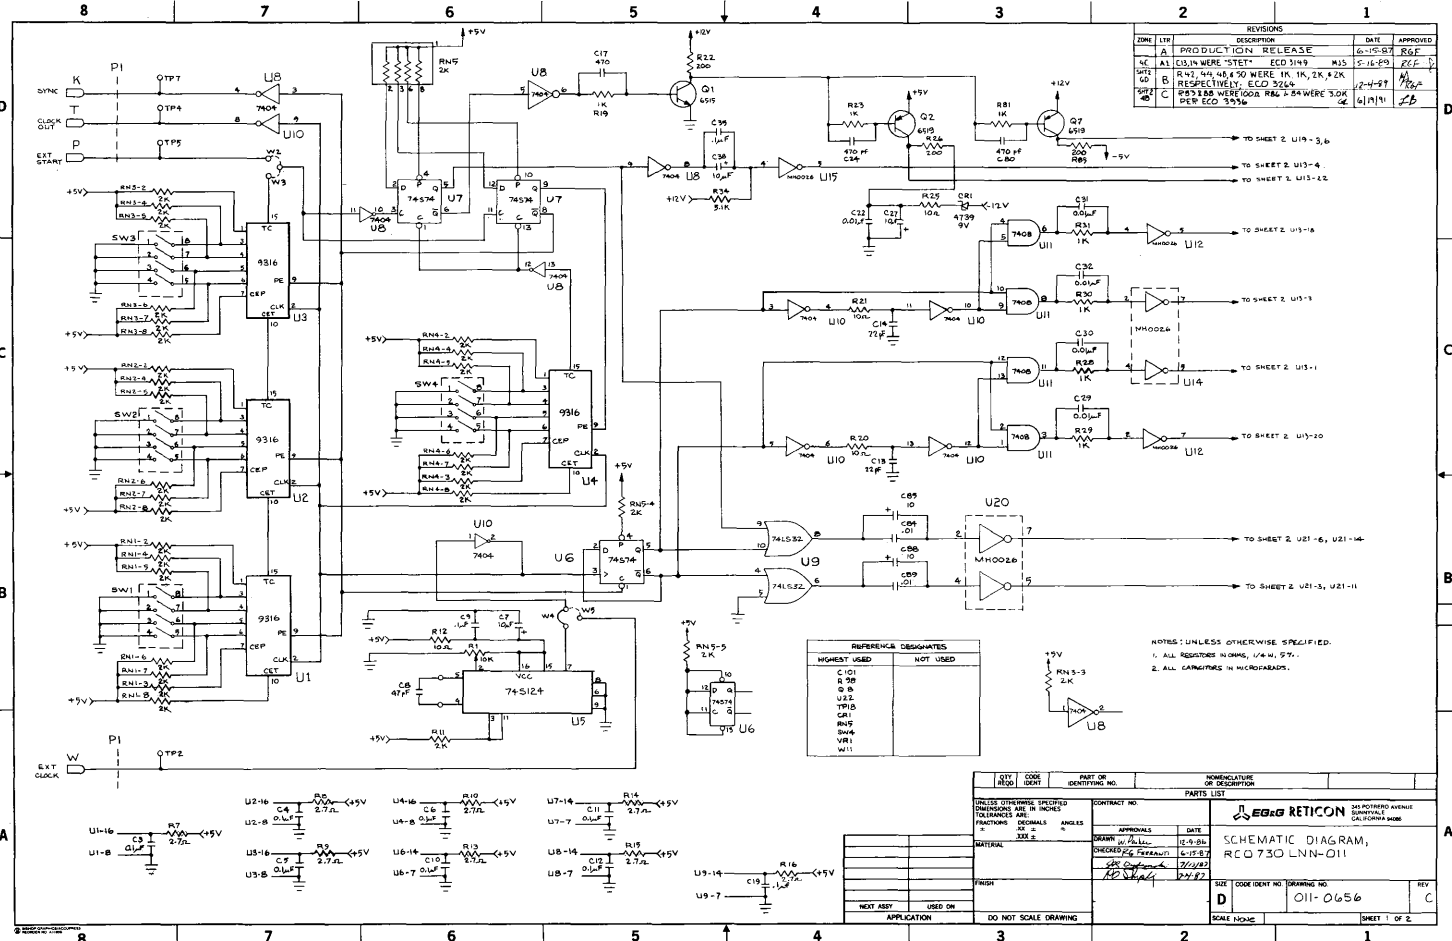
8 7 6 5 4 3 2 1

REVISIONS
| ZONE | LTR | DESCRIPTION | DATE | APPROVED |
|---|---|---|---|---|
| | A | PRODUCTION RELEASE | 6-15-87 | RGF |
| 4C | A1 | C13,14 WERE "STET" ECO 3149 MJS | 5-16-89 | RGF |
| SHT2 6D | B | R42, 44, 48, & 50 WERE 1K, 1K, 2K, & 2K RESPECTIVELY. ECO 3264 | 12-4-89 | |
| SHT2 4B | C | R83 & 88 WERE 100Ω R86 & 84 WERE 3.0K PER ECO 3936 | 6/19/91 | |

D D

P1
SYNC K TP7 U8 7404
CLOCK OUT T TP4 U10
EXT START P TP5 W2 W3

+5V RN5 2K
U8 7404 C17 470 R19 1K
+12V R22 200 Q1 6515
C35 .1µF C38 10µF R34 5.1K +12V
7404 U8 MH0026 U15
74574 U7 74574 U7
7404 U8
7404 U8

R23 1K +5V Q2 6519 R26 200 C24 470 pF
R81 1K +12V Q7 6519 C80 470 pF R83 200 -5V
TO SHEET 2 U19-3,6
TO SHEET 2 U13-4
TO SHEET 2 U13-22
R25 10Ω CR1 4739 9V -12V
C22 0.01µF C27 10µF
7408 U11 C31 0.01µF R31 1K MH0026 U12 TO SHEET 2 U13-18
7404 U10 R21 10Ω C14 22pF 7404 U10
7408 U11 C32 0.01µF R30 1K MH0026 TO SHEET 2 U13-3
7408 U11 C30 0.01µF R28 1K U14 TO SHEET 2 U13-1
7404 U10 R20 10Ω C13 22pF 7404 U10
7408 U11 C29 0.01µF R29 1K MH0026 U12 TO SHEET 2 U13-20

+5V RN3-2 2K RN3-4 2K RN3-5 2K SW3 9316 TC PE CEP CLK CET U3 RN3-6 RN3-7 RN3-8
+5V RN2-2 RN2-4 RN2-5 SW2 9316 U2 RN2-6 RN2-7 RN2-8
+5V RN1-2 RN1-4 RN1-5 SW1 9316 U1 RN1-6 RN1-7 RN1-8
+5V RN4-2 RN4-4 RN4-5 SW4 9316 U4 RN4-6 RN4-7 RN4-3 RN4-8

+5V RN5-4 2K
U10 7404
U6 74574
74LS32 U9
74LS32
C85 10 C84 .01 C88 10 C89 .01
U20 MH0026
TO SHEET 2 U21-6, U21-14
TO SHEET 2 U21-3, U21-11

C9 .1µF C7 10µF W4 W5
R12 10Ω R1 10K VCC
C8 47pF 74S124 U5
R11 +5V
+5V RN5-5 2K 74574 U6

REFERENCE DESIGNATES
| HIGHEST USED | NOT USED |
|---|---|
| C101 | |
| R 98 | |
| Q 8 | |
| U22 | |
| TP18 | |
| CR1 | |
| RN5 | |
| SW4 | |
| VR1 | |
| W11 | |

NOTES: UNLESS OTHERWISE SPECIFIED.
1. ALL RESISTORS IN OHMS, 1/4 W, 5%.
2. ALL CAPACITORS IN MICROFARADS.

+5V RN3-3 2K 7404 U8

P1
EXT CLOCK W TP2

U1-16 C3 .01µF R7 2.7Ω +5V U1-8
U2-16 C4 0.1µF R8 2.7Ω +5V U2-8
U3-16 C5 0.1µF R9 2.7Ω +5V U3-8
U4-16 C6 0.1µF R10 2.7Ω +5V U4-8
U6-14 C10 0.1µF R13 2.7Ω +5V U6-7
U7-14 C11 0.1µF R14 2.7Ω +5V U7-7
U8-14 C12 0.1µF R15 2.7Ω +5V U8-7
U9-14 C19 0.1µF R16 2.7Ω +5V U9-7

| QTY REQD | CODE IDENT | PART OR IDENTIFYING NO. | NOMENCLATURE OR DESCRIPTION |
|---|---|---|---|
PARTS LIST

UNLESS OTHERWISE SPECIFIED DIMENSIONS ARE IN INCHES TOLERANCES ARE: FRACTIONS ± DECIMALS .XX ± .XXX ± ANGLES ±
CONTRACT NO.
APPROVALS DATE
DRAWN W. Parker 12-9-86
CHECKED RG Ferrand 6-15-87
7/13/87
7-4-87
MATERIAL
FINISH
EG&G RETICON 345 POTRERO AVENUE SUNNYVALE CALIFORNIA 94086
SCHEMATIC DIAGRAM, RC0730LNN-011
SIZE D CODE IDENT NO. DRAWING NO. 011-0656 REV C
SCALE NONE SHEET 1 OF 2
NEXT ASSY USED ON
APPLICATION
DO NOT SCALE DRAWING

8 7 6 5 4 3 2 1